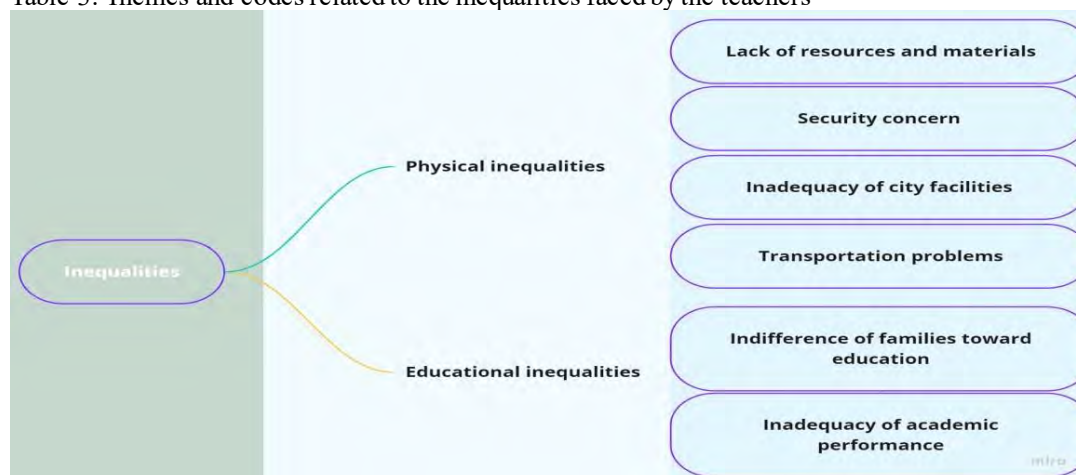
Table 3. Themes and codes related to the inequalities faced by the teachers

Inequalities

Physical inequalities

Educational inequalities

Lack of resources and materials

Security concern

Inadequacy of city facilities

Transportation problems

Indifference of families toward education

Inadequacy of academic performance

miro